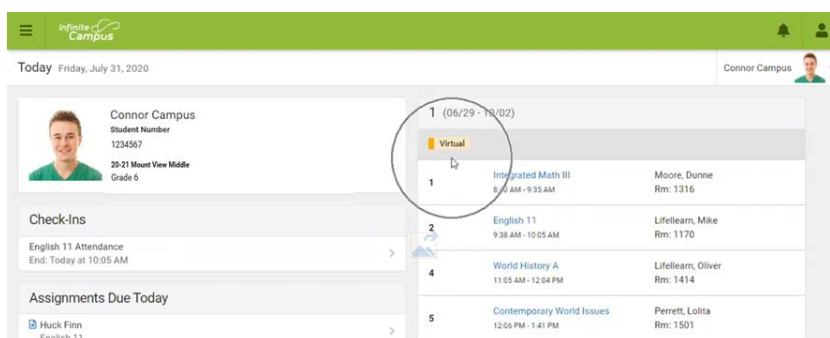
Infinite Campus

Today Friday, July 31, 2020

Connor Campus

Connor Campus
Student Number
1234567
20-21 Mount View Middle
Grade 6

Check-Ins

English 11 Attendance
End: Today at 10:05 AM

Assignments Due Today

Huck Finn
English 11

1 (06/29 - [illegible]/02)

Virtual

| | | |
|---|---|---|
| 1 | Integrated Math III 8:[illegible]0 AM - 9:35 AM | Moore, Dunne Rm: 1316 |
| 2 | English 11 9:38 AM - 10:05 AM | Lifellearn, Mike Rm: 1170 |
| 4 | World History A 11:05 AM - 12:04 PM | Lifellearn, Oliver Rm: 1414 |
| 5 | Contemporary World Issues 12:06 PM - 1:41 PM | Perrett, Lolita Rm: 1501 |